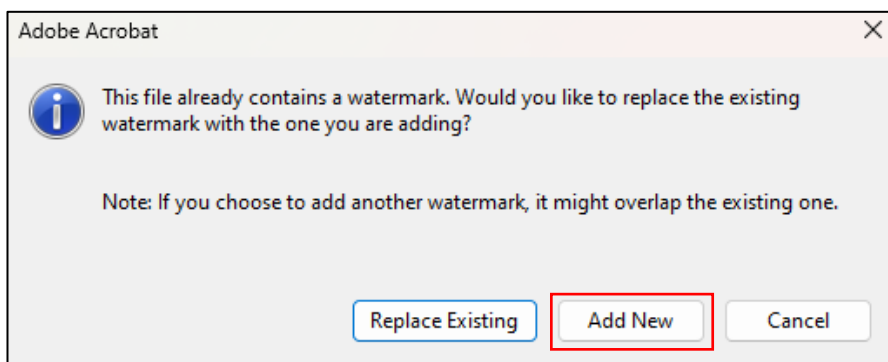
Adobe Acrobat

This file already contains a watermark. Would you like to replace the existing watermark with the one you are adding?

Note: If you choose to add another watermark, it might overlap the existing one.

Replace Existing
Add New
Cancel